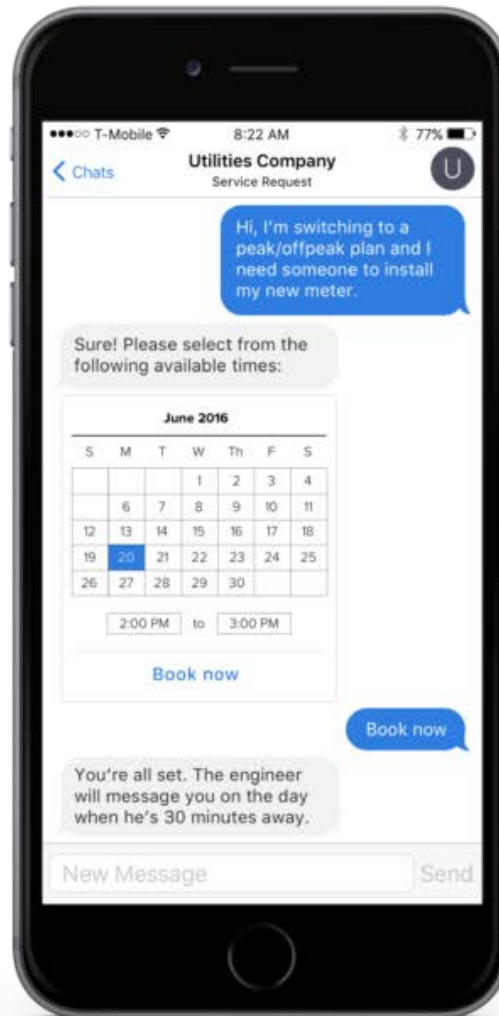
●●●○○ T-Mobile 8:22 AM 77%

< Chats

Utilities Company
Service Request

U

Hi, I'm switching to a peak/offpeak plan and I need someone to install my new meter.

Sure! Please select from the following available times:

June 2016

| S | M | T | W | Th | F | S |
|---|---|---|---|---|---|---|
| | | | 1 | 2 | 3 | 4 |
| 5 | 6 | 7 | 8 | 9 | 10 | 11 |
| 12 | 13 | 14 | 15 | 16 | 17 | 18 |
| 19 | 20 | 21 | 22 | 23 | 24 | 25 |
| 26 | 27 | 28 | 29 | 30 | | |

2:00 PM to 3:00 PM

Book now

Book now

You're all set. The engineer will message you on the day when he's 30 minutes away.

New Message

Send